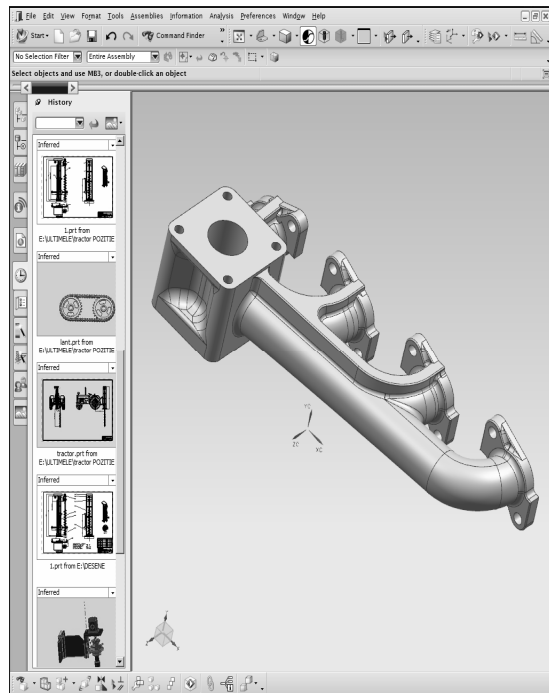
File Edit View Format Tools Assemblies Information Analysis Preferences Window Help

Start· Command Finder

No Selection Filter Entire Assembly

Select objects and use MB3, or double-click an object

History

Inferred

1.prt from E:\ULTIMELE\tractor POZITIE

Inferred

lant.prt from E:\ULTIMELE\tractor POZITIE

Inferred

tractor.prt from E:\ULTIMELE\tractor POZITIE

Inferred

1.prt from E:\DESENE

Inferred

YC

ZC

XC